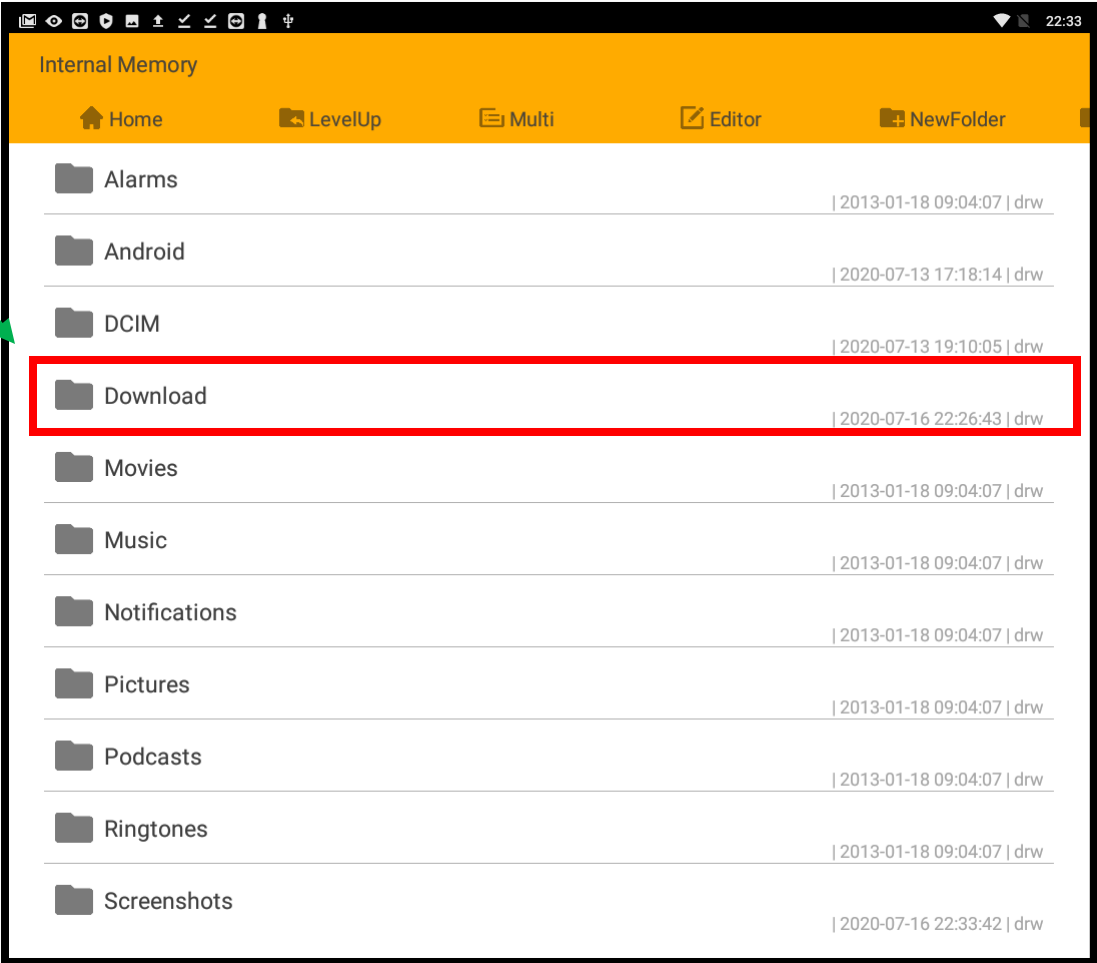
22:33

Internal Memory

Home LevelUp Multi Editor NewFolder

Alarms
| 2013-01-18 09:04:07 | drw

Android
| 2020-07-13 17:18:14 | drw

DCIM
| 2020-07-13 19:10:05 | drw

Download
| 2020-07-16 22:26:43 | drw

Movies
| 2013-01-18 09:04:07 | drw

Music
| 2013-01-18 09:04:07 | drw

Notifications
| 2013-01-18 09:04:07 | drw

Pictures
| 2013-01-18 09:04:07 | drw

Podcasts
| 2013-01-18 09:04:07 | drw

Ringtones
| 2013-01-18 09:04:07 | drw

Screenshots
| 2020-07-16 22:33:42 | drw